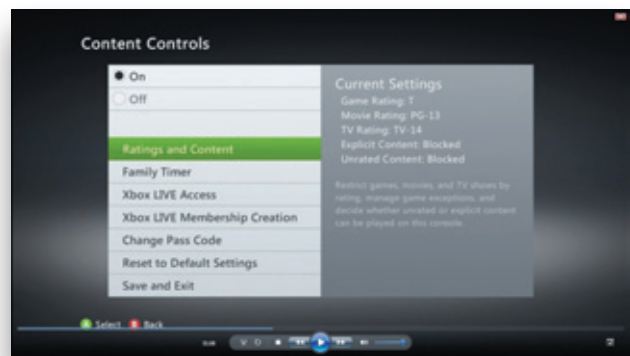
Content Controls

On
Off

Ratings and Content
Family Timer
Xbox LIVE Access
Xbox LIVE Membership Creation
Change Pass Code
Reset to Default Settings
Save and Exit

Current Settings
Game Rating: T
Movie Rating: PG-13
TV Rating: TV-14
Explicit Content: Blocked
Unrated Content: Blocked

Restrict games, movies, and TV shows by rating, manage game exceptions, and decide whether unrated or explicit content can be played on this console.

Select Back